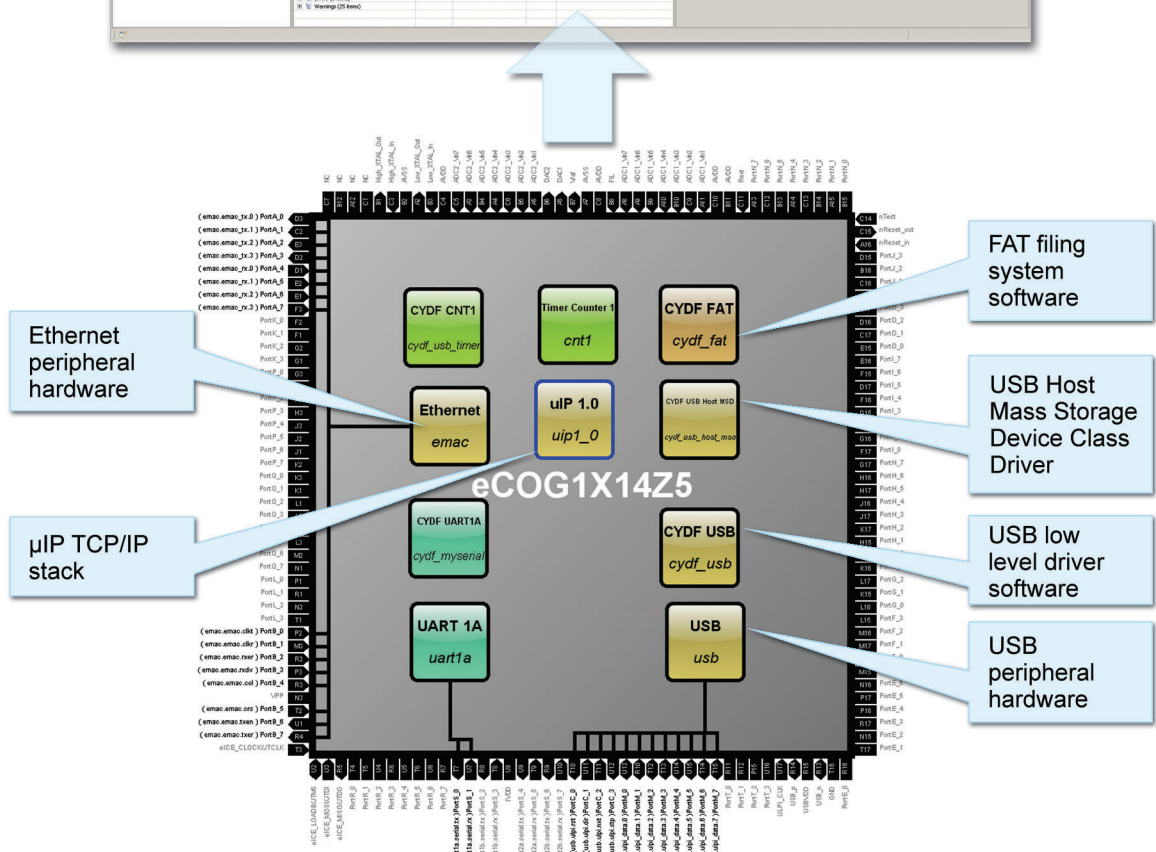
Warnings (25 items)

CYDF CNT1
cydf_usb_timer

Timer Counter 1
cnt1

CYDF FAT
cydf_fat

Ethernet
emac

uIP 1.0
uip1_0

CYDF USB Host MSD
cydf_usb_host_msd

eCOG1X14Z5

CYDF UART1A
cydf_myserial

CYDF USB
cydf_usb

UART 1A
uart1a

USB
usb

Ethernet peripheral hardware

µIP TCP/IP stack

FAT filing system software

USB Host Mass Storage Device Class Driver

USB low level driver software

USB peripheral hardware

( emac.emac_tx.0 ) PortA_0
( emac.emac_tx.1 ) PortA_1
( emac.emac_tx.2 ) PortA_2
( emac.emac_tx.3 ) PortA_3
( emac.emac_rx.0 ) PortA_4
( emac.emac_rx.1 ) PortA_5
( emac.emac_rx.2 ) PortA_6
( emac.emac_rx.3 ) PortA_7
( emac.emac.clkt ) PortB_0
( emac.emac.clkr ) PortB_1
( emac.emac.rxer ) PortB_2
( emac.emac.rxdv ) PortB_3
( emac.emac.col ) PortB_4
( emac.emac.crs ) PortB_5
( emac.emac.txen ) PortB_6
( emac.emac.txer ) PortB_7
eICE_CLOCK/UTCLK

nTest
nReset_out
nReset_in